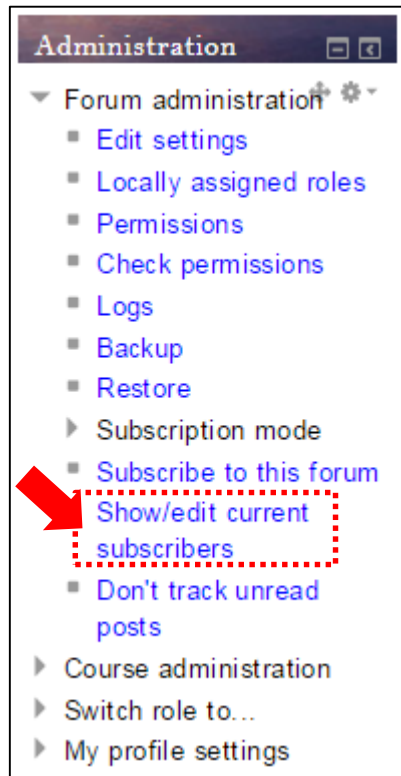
Administration

Forum administration

Edit settings

Locally assigned roles

Permissions

Check permissions

Logs

Backup

Restore

Subscription mode

Subscribe to this forum

Show/edit current subscribers

Don't track unread posts

Course administration

Switch role to...

My profile settings